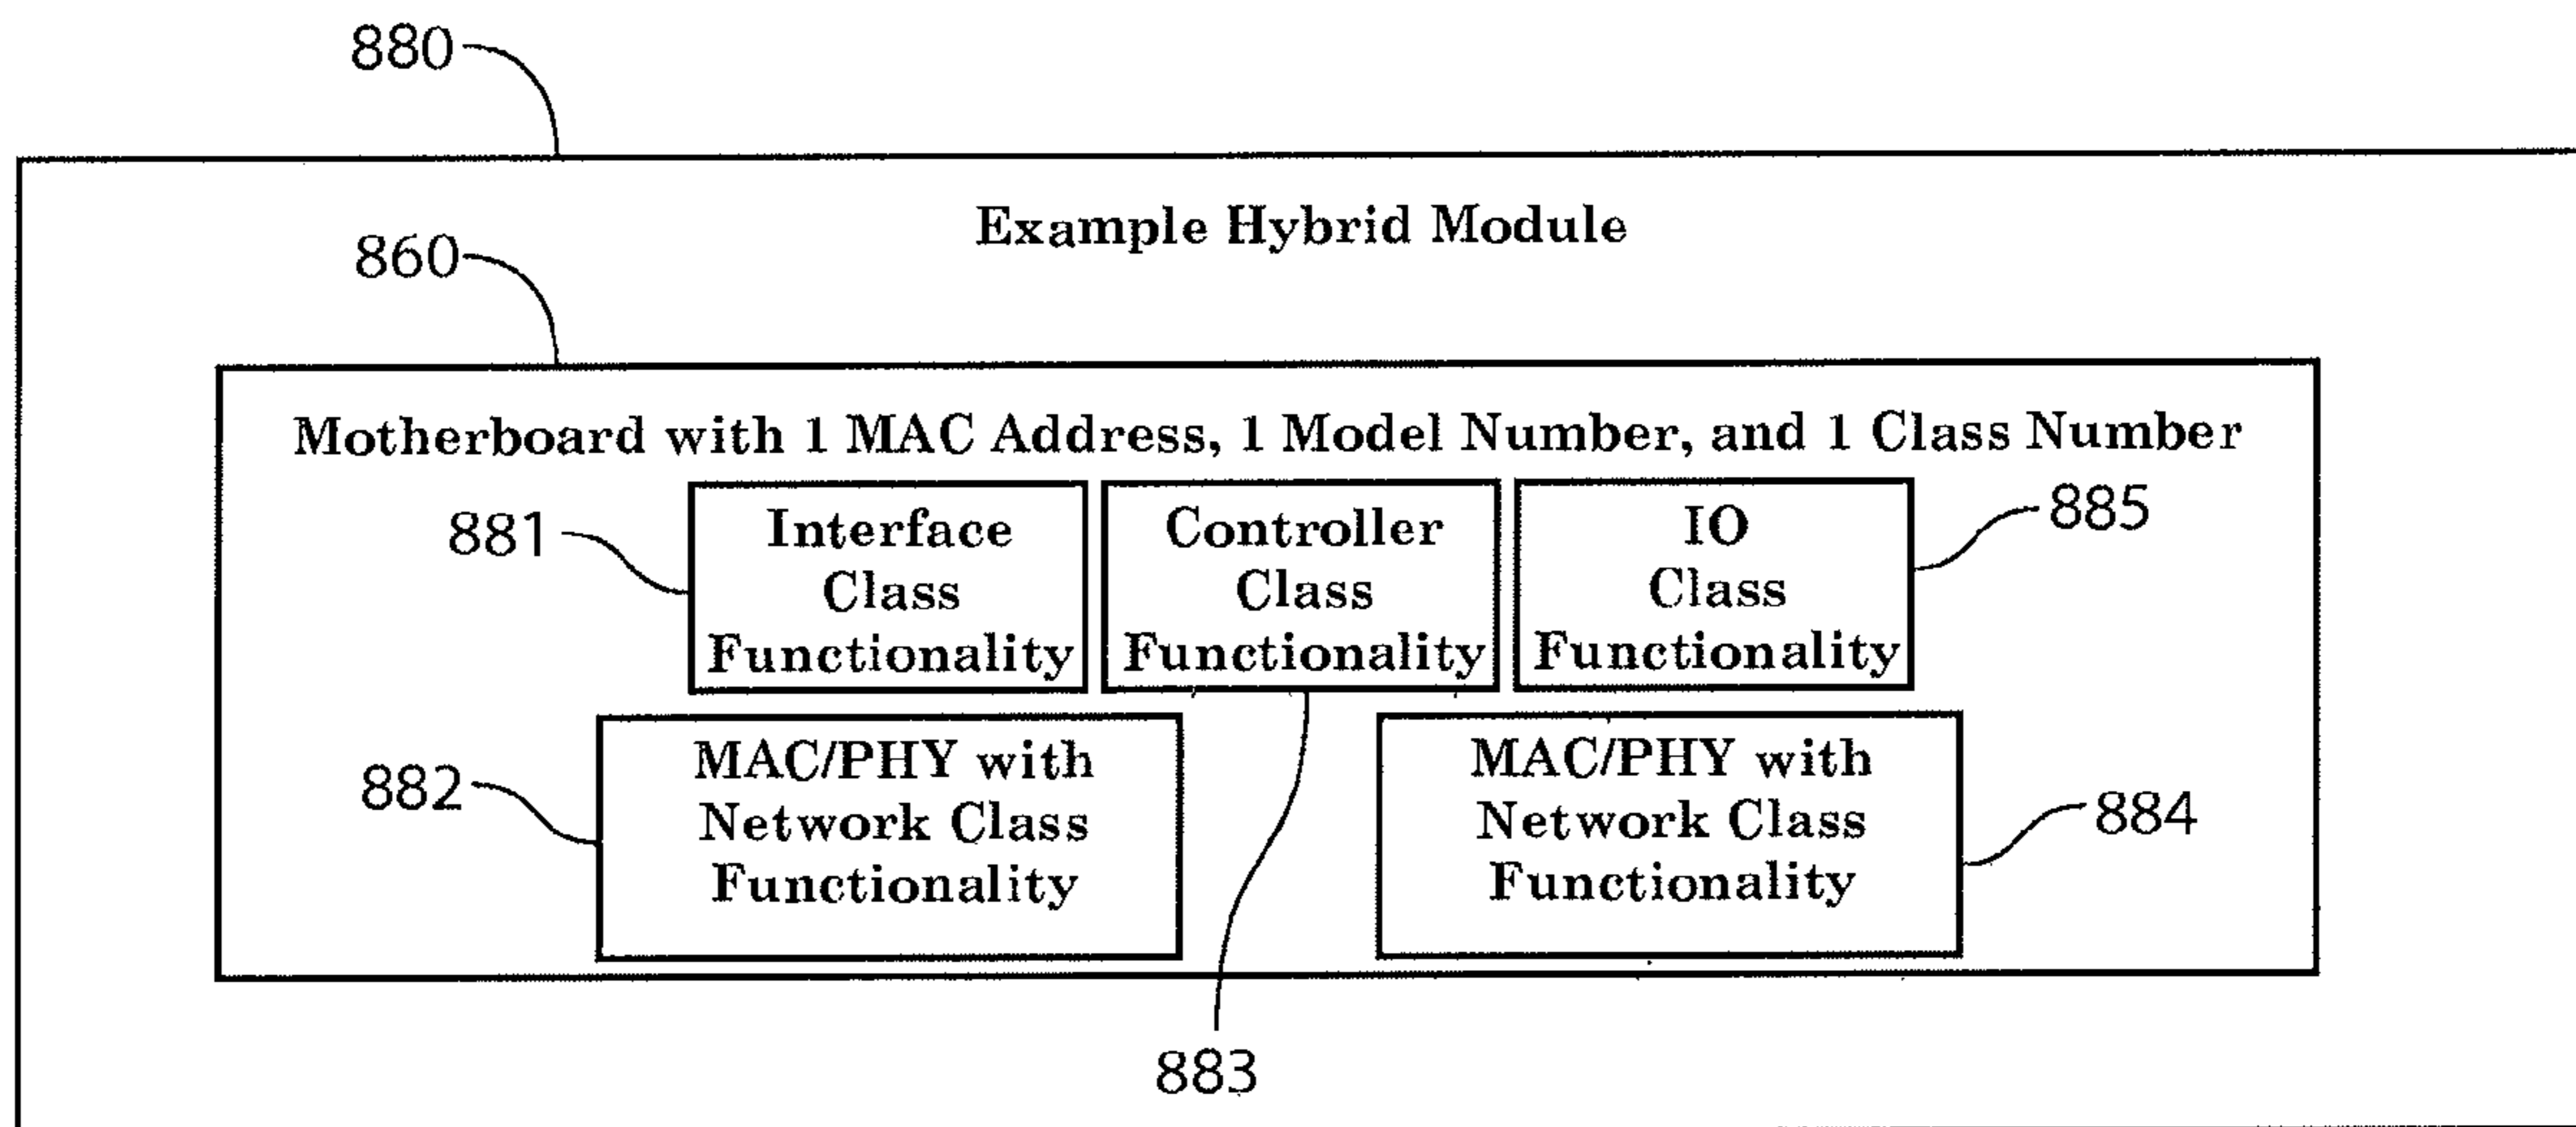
880

Example Hybrid Module

860

Motherboard with 1 MAC Address, 1 Model Number, and 1 Class Number

881

Interface Class Functionality

Controller Class Functionality

IO Class Functionality

885

882

MAC/PHY with Network Class Functionality

MAC/PHY with Network Class Functionality

884

883